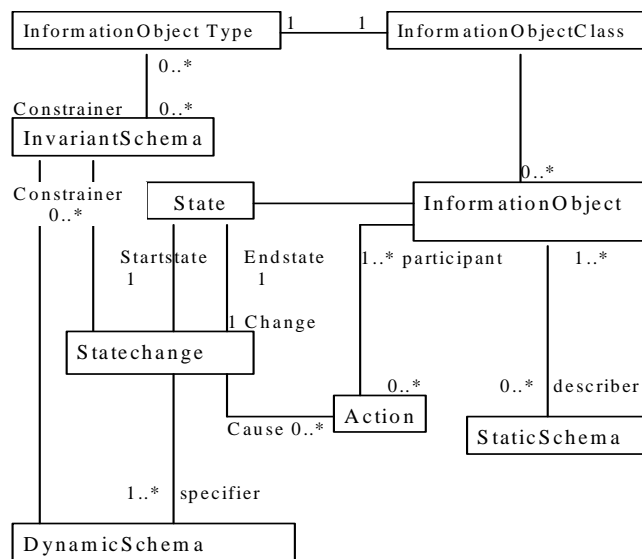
InformationObject Type

1

1

InformationObjectClass

0..*

Constrainer

0..*

InvariantSchema

Constrainer

0..*

State

0..*

InformationObject

Startstate

1

Endstate

1

1..* participant

1..*

1 Change

Statechange

0..*

0..*

describer

Cause 0..*

Action

StaticSchema

1..*

specifier

DynamicSchema